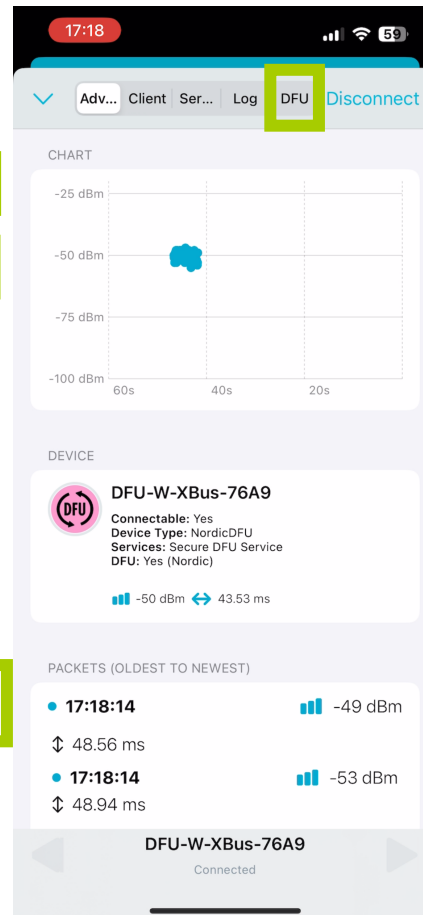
17:18
59

Adv... Client Ser... Log DFU Disconnect

CHART

-25 dBm
-50 dBm
-75 dBm
-100 dBm
60s 40s 20s

DEVICE

DFU

DFU-W-XBus-76A9
Connectable: Yes
Device Type: NordicDFU
Services: Secure DFU Service
DFU: Yes (Nordic)

-50 dBm 43.53 ms

PACKETS (OLDEST TO NEWEST)

17:18:14 -49 dBm
48.56 ms
17:18:14 -53 dBm
48.94 ms

DFU-W-XBus-76A9
Connected